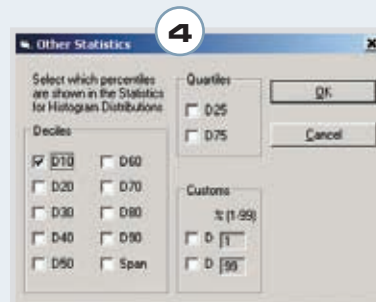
4

Other Statistics

Select which percentiles are shown in the Statistics for Histogram Distributions

Deciles

D10
D20
D30
D40
D50
D60
D70
D80
D90
Span

Quartiles

D25
D75

Customs

% (1-99)

D 1
D 99

OK

Cancel